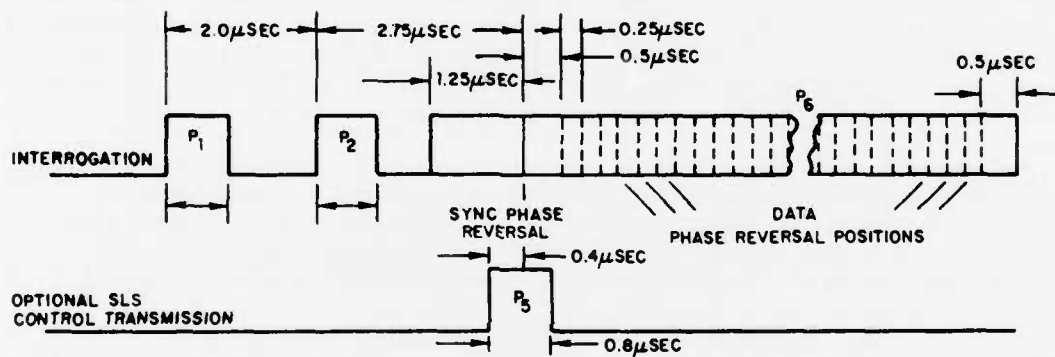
2.0$\mu$SEC
2.75$\mu$SEC
0.25$\mu$SEC
0.5$\mu$SEC
1.25$\mu$SEC
0.5$\mu$SEC
$P_6$
INTERROGATION
$P_1$
$P_2$
SYNC PHASE REVERSAL
DATA
PHASE REVERSAL POSITIONS
0.4$\mu$SEC
OPTIONAL SLS CONTROL TRANSMISSION
$P_5$
0.8$\mu$SEC